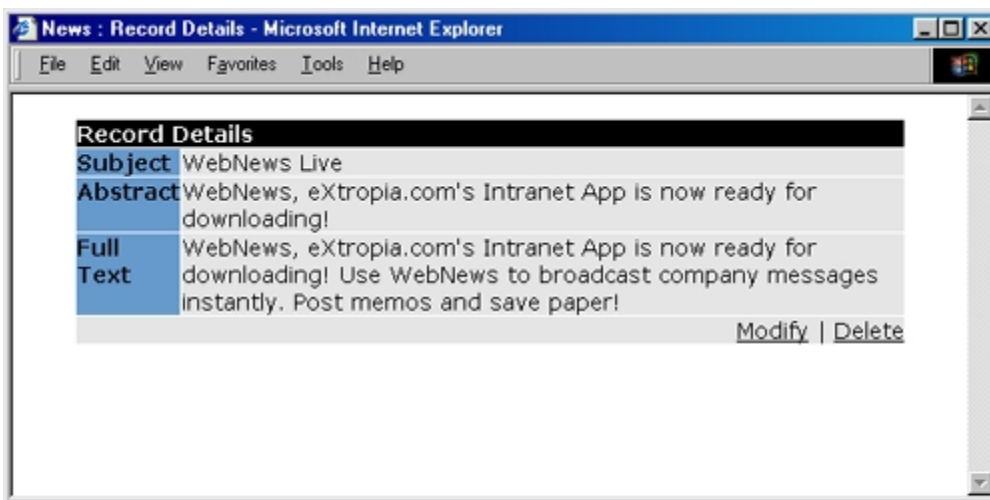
News : Record Details - Microsoft Internet Explorer

File Edit View Favorites Tools Help

| Record Details | |
|---|---|
| Subject | WebNews Live |
| Abstract | WebNews, eXtropia.com's Intranet App is now ready for downloading! |
| Full Text | WebNews, eXtropia.com's Intranet App is now ready for downloading! Use WebNews to broadcast company messages instantly. Post memos and save paper! |
| | Modify \| Delete |